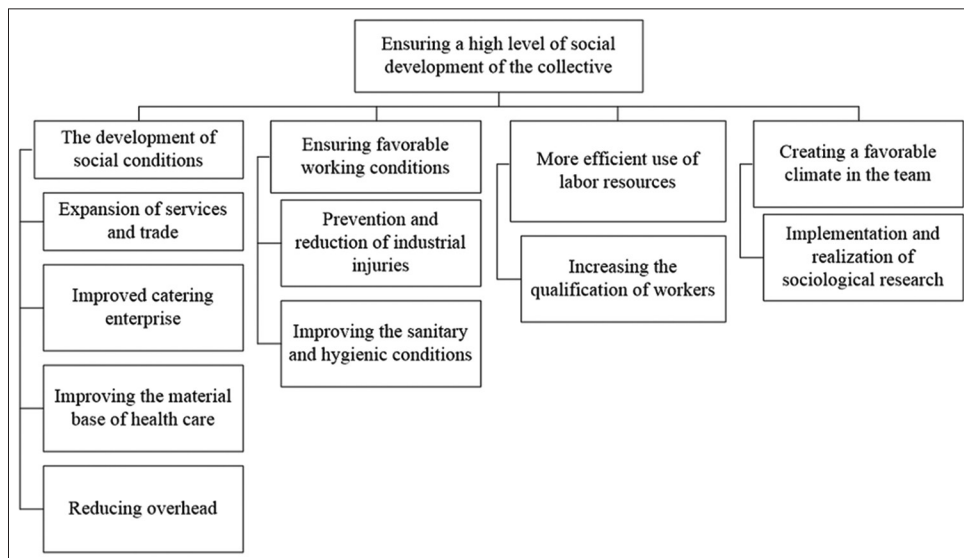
Ensuring a high level of social development of the collective

The development of social conditions

Expansion of services and trade

Improved catering enterprise

Improving the material base of health care

Reducing overhead

Ensuring favorable working conditions

Prevention and reduction of industrial injuries

Improving the sanitary and hygienic conditions

More efficient use of labor resources

Increasing the qualification of workers

Creating a favorable climate in the team

Implementation and realization of sociological research